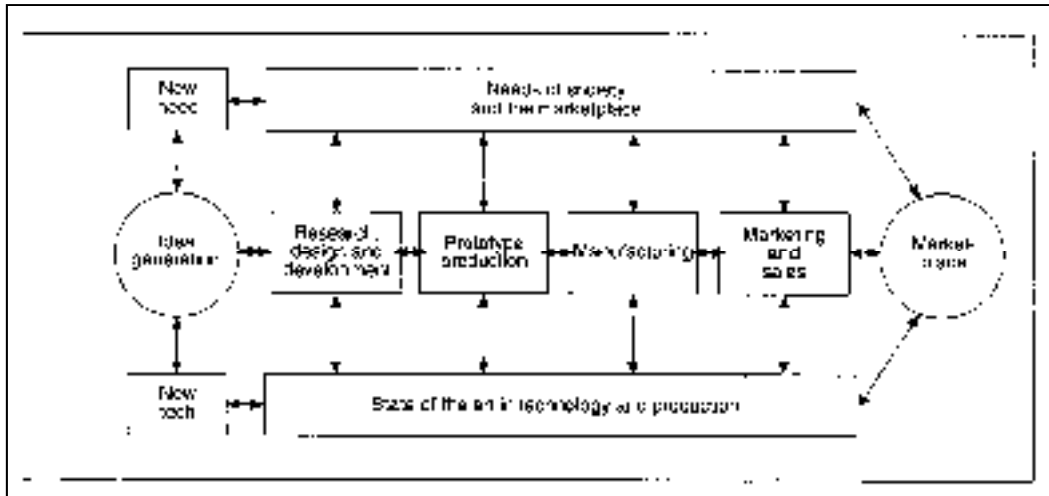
New need

Needs of society and the marketplace

Idea generation

Research, design and development

Prototype production

Manufacturing

Marketing and sales

Market-place

New tech

State of the art in technology and production